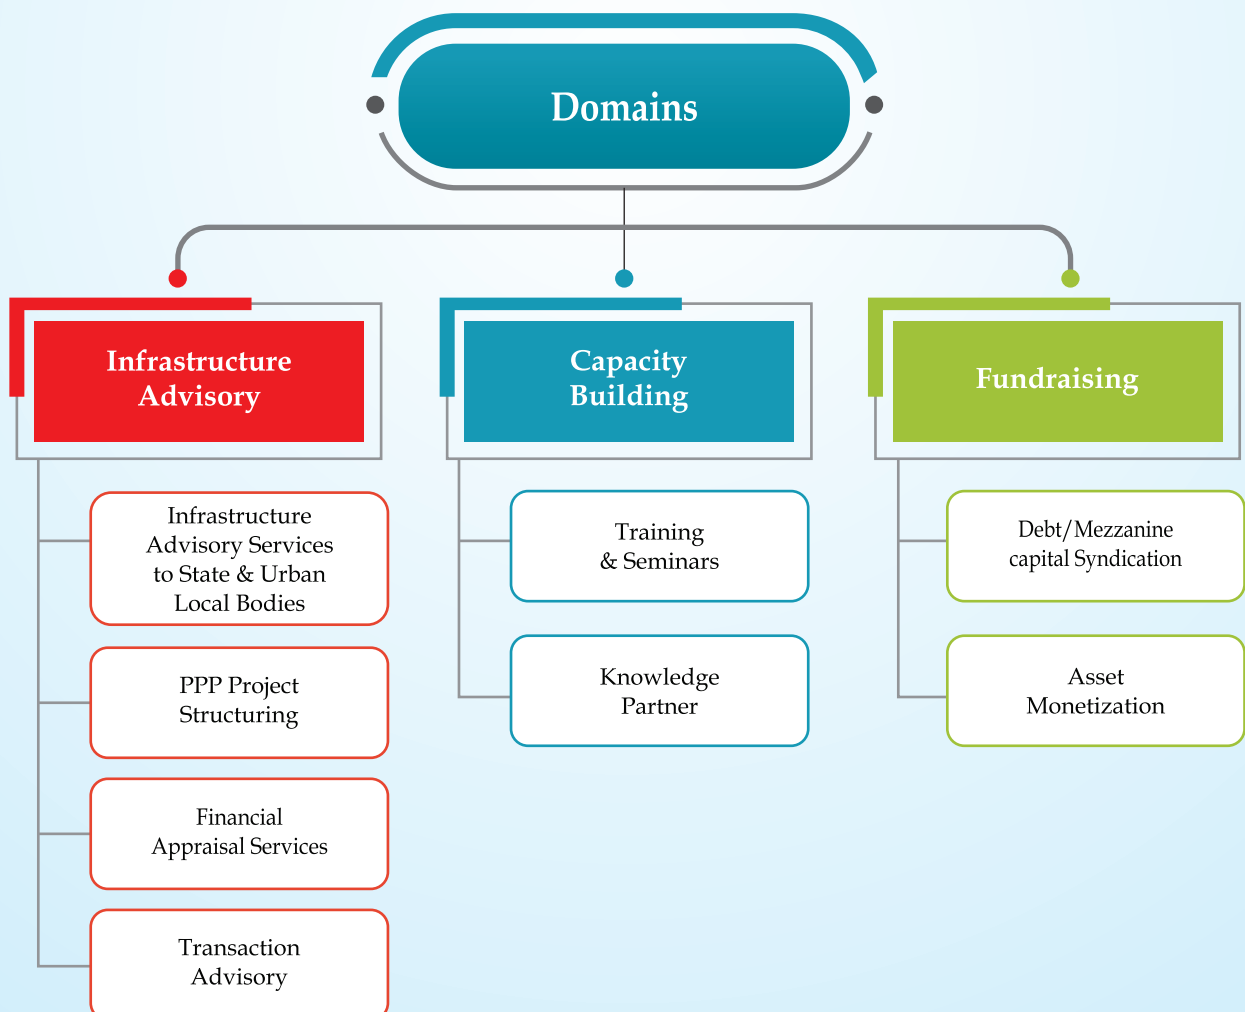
Domains

Infrastructure Advisory

Infrastructure Advisory Services to State & Urban Local Bodies

PPP Project Structuring

Financial Appraisal Services

Transaction Advisory

Capacity Building

Training & Seminars

Knowledge Partner

Fundraising

Debt/Mezzanine capital Syndication

Asset Monetization